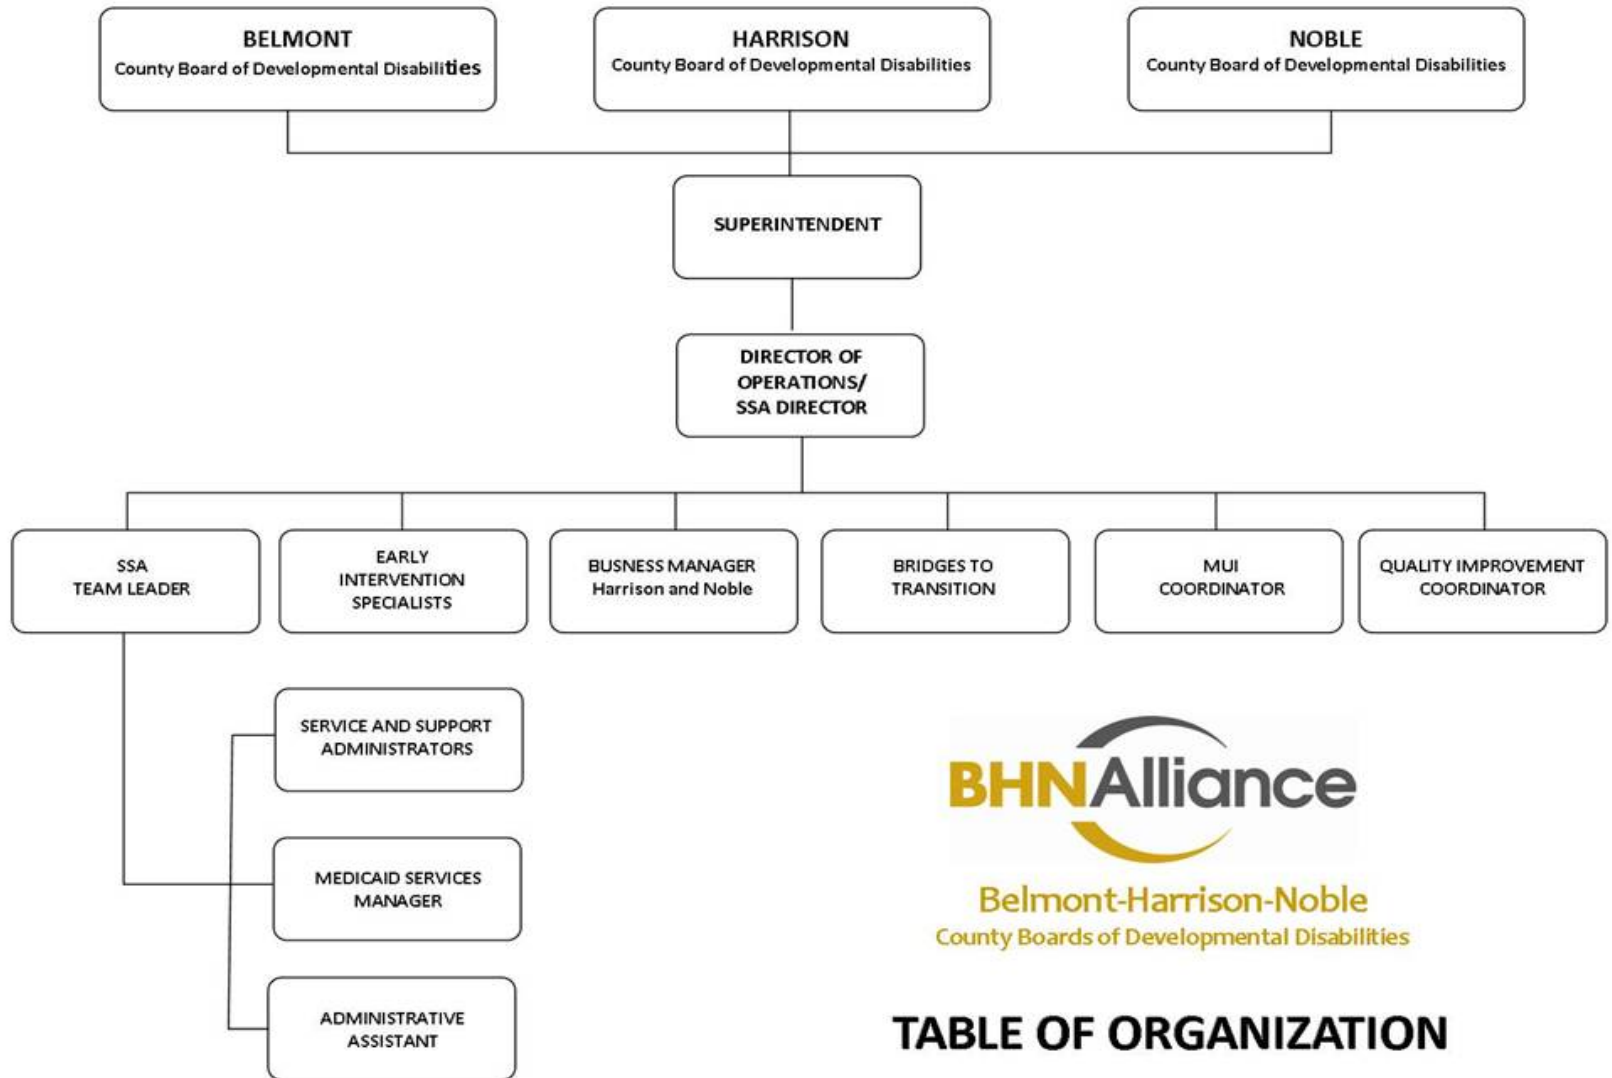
BELMONT
County Board of Developmental Disabilities

HARRISON
County Board of Developmental Disabilities

NOBLE
County Board of Developmental Disabilities

SUPERINTENDENT

DIRECTOR OF OPERATIONS/ SSA DIRECTOR

SSA TEAM LEADER

EARLY INTERVENTION SPECIALISTS

BUSNESS MANAGER Harrison and Noble

BRIDGES TO TRANSITION

MUI COORDINATOR

QUALITY IMPROVEMENT COORDINATOR

SERVICE AND SUPPORT ADMINISTRATORS

MEDICAID SERVICES MANAGER

ADMINISTRATIVE ASSISTANT

BHNAlliance
Belmont-Harrison-Noble
County Boards of Developmental Disabilities

TABLE OF ORGANIZATION